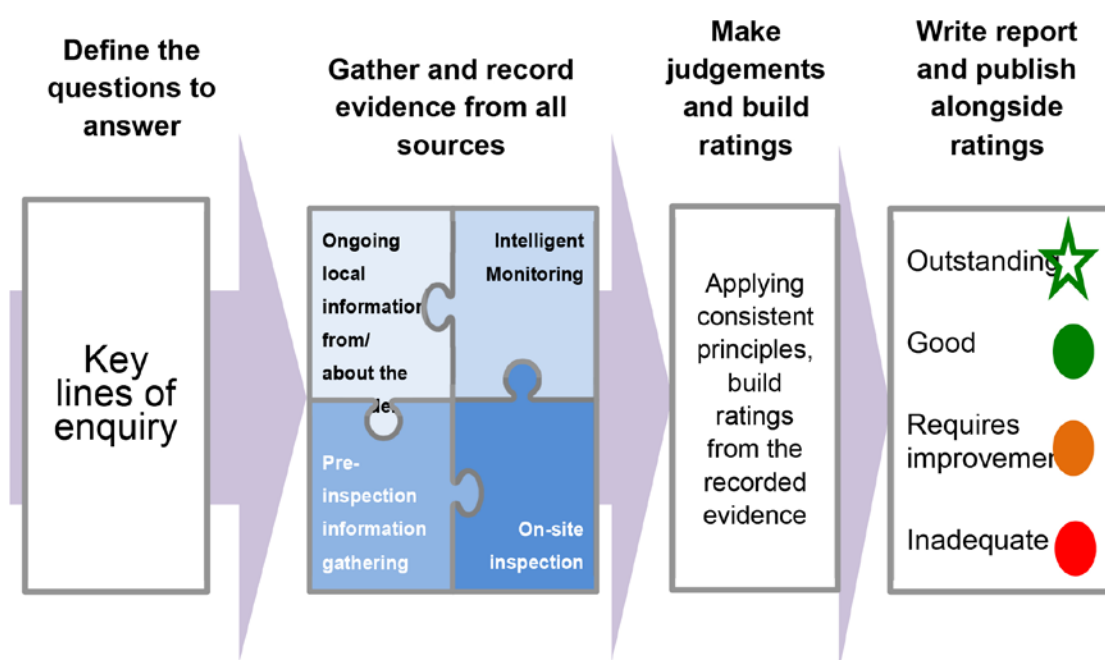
Define the questions to answer

Key lines of enquiry

Gather and record evidence from all sources

Ongoing local informatio from/ about the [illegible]

Intelligent Monitoring

Pre-inspection information gathering

On-site inspection

Make judgements and build ratings

Applying consistent principles, build ratings from the recorded evidence

Write report and publish alongside ratings

Outstanding

Good

Requires improvemen

Inadequate